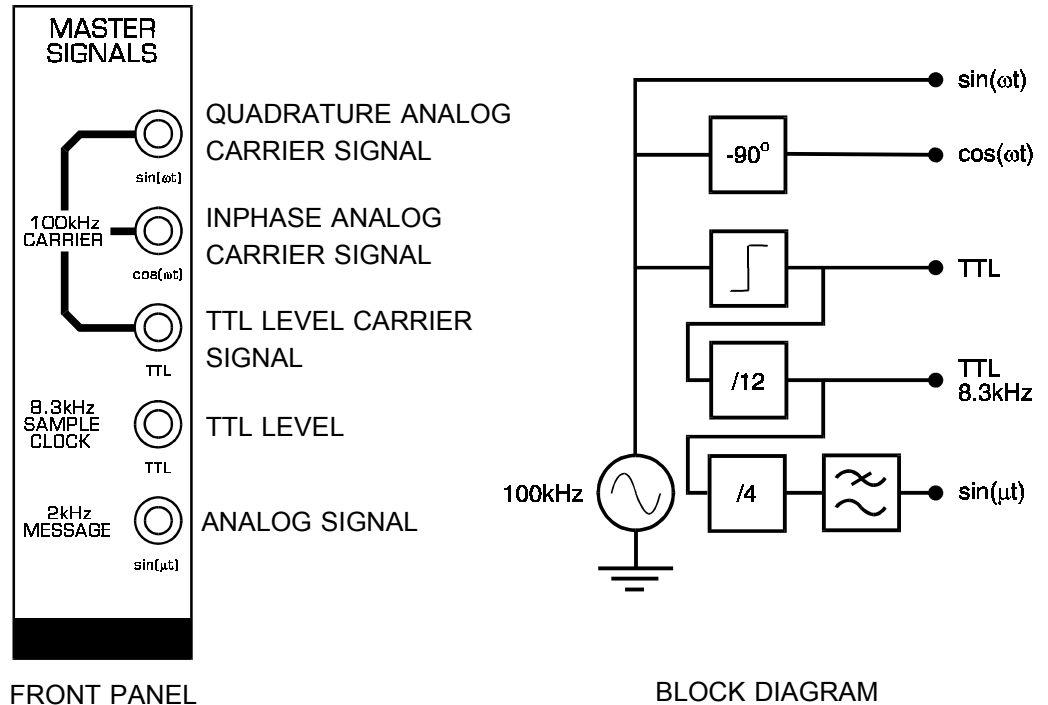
MASTER SIGNALS

$\sin[\omega t]$

100kHz CARRIER

$\cos(\omega t)$

TTL

8.3kHz SAMPLE CLOCK

TTL

2kHz MESSAGE

$\sin[\mu t]$

QUADRATURE ANALOG CARRIER SIGNAL

INPHASE ANALOG CARRIER SIGNAL

TTL LEVEL CARRIER SIGNAL

TTL LEVEL

ANALOG SIGNAL

FRONT PANEL

$\sin(\omega t)$

$-90^0$

$\cos(\omega t)$

TTL

/12

TTL 8.3kHz

100kHz

/4

$\sin(\mu t)$

BLOCK DIAGRAM